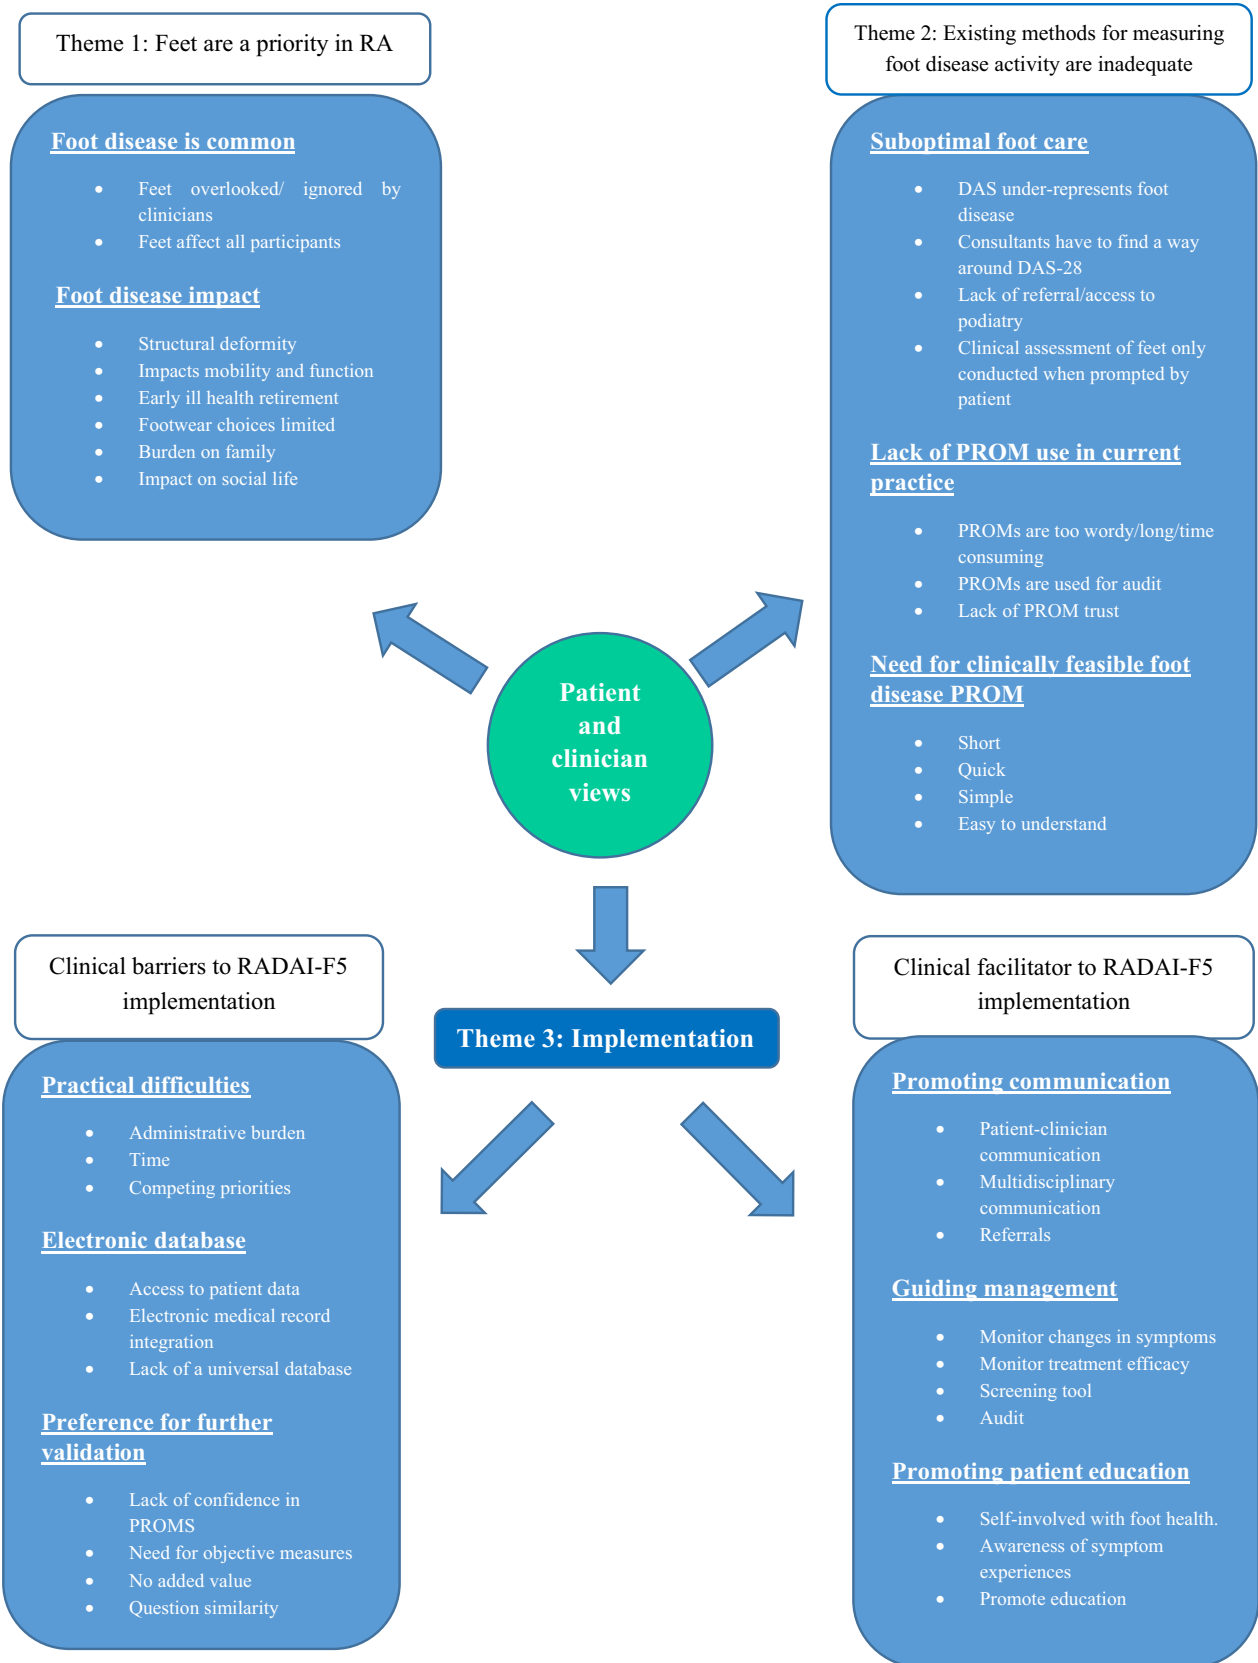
Theme 1: Feet are a priority in RA

Foot disease is common

- Feet overlooked/ ignored by clinicians
- Feet affect all participants

Foot disease impact

- Structural deformity
- Impacts mobility and function
- Early ill health retirement
- Footwear choices limited
- Burden on family
- Impact on social life

Theme 2: Existing methods for measuring foot disease activity are inadequate

Suboptimal foot care

- DAS under-represents foot disease
- Consultants have to find a way around DAS-28
- Lack of referral/access to podiatry
- Clinical assessment of feet only conducted when prompted by patient

Lack of PROM use in current practice

- PROMs are too wordy/long/time consuming
- PROMs are used for audit
- Lack of PROM trust

Need for clinically feasible foot disease PROM

- Short
- Quick
- Simple
- Easy to understand

Patient and clinician views

Theme 3: Implementation

Clinical barriers to RADAI-F5 implementation

Practical difficulties

- Administrative burden
- Time
- Competing priorities

Electronic database

- Access to patient data
- Electronic medical record integration
- Lack of a universal database

Preference for further validation

- Lack of confidence in PROMS
- Need for objective measures
- No added value
- Question similarity

Clinical facilitator to RADAI-F5 implementation

Promoting communication

- Patient-clinician communication
- Multidisciplinary communication
- Referrals

Guiding management

- Monitor changes in symptoms
- Monitor treatment efficacy
- Screening tool
- Audit

Promoting patient education

- Self-involved with foot health.
- Awareness of symptom experiences
- Promote education